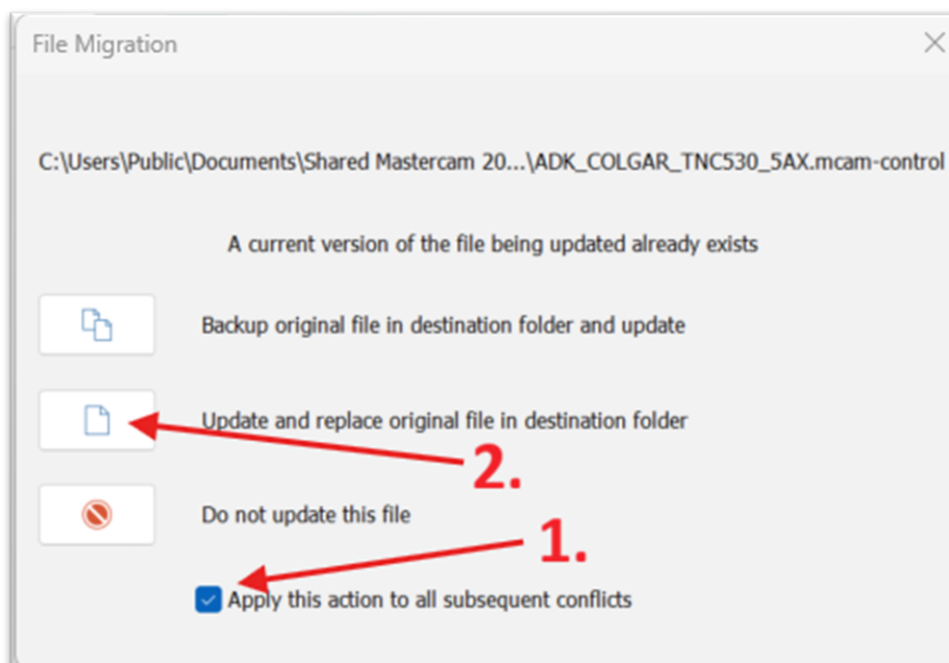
File Migration

C:\Users\Public\Documents\Shared Mastercam 20...\ADK_COLGAR_TNC530_5AX.mcam-control

A current version of the file being updated already exists

Backup original file in destination folder and update

Update and replace original file in destination folder

2.

Do not update this file

1.

Apply this action to all subsequent conflicts